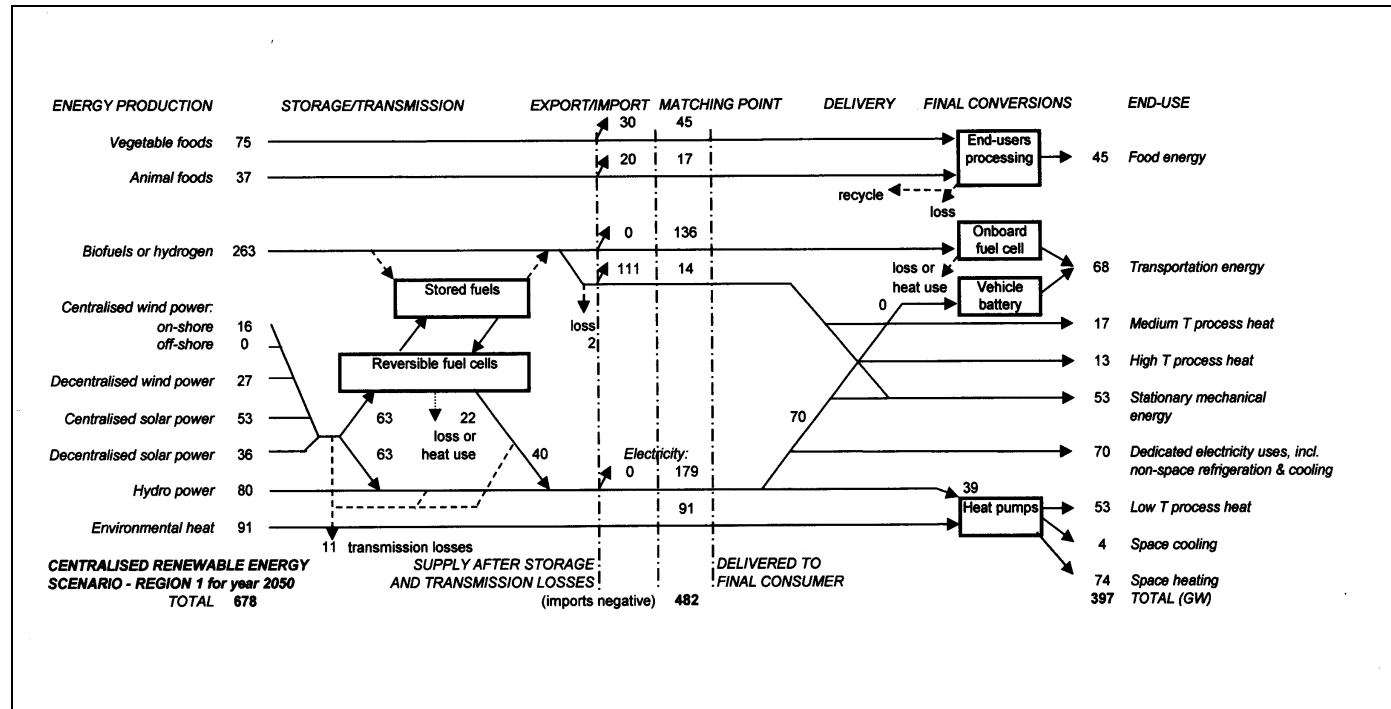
ENERGY PRODUCTION STORAGE/TRANSMISSION EXPORT/IMPORT MATCHING POINT DELIVERY FINAL CONVERSIONS END-USE

30 45

Vegetable foods 75

End-users processing

20 17

Animal foods 37

45 Food energy

recycle

loss

0 136

Biofuels or hydrogen 263

Onboard fuel cell

111 14

loss or heat use

68 Transportation energy

Stored fuels

Vehicle battery

0

Centralised wind power: on-shore 16 off-shore 0

loss 2

17 Medium T process heat

Decentralised wind power 27

Reversible fuel cells

13 High T process heat

Centralised solar power 53

63

22 loss or heat use

53 Stationary mechanical energy

70

Decentralised solar power 36

63

40

Electricity: 0 179

70 Dedicated electricity uses, incl. non-space refrigeration & cooling

Hydro power 80

39

91

Heat pumps

53 Low T process heat

Environmental heat 91

11 transmission losses

4 Space cooling

CENTRALISED RENEWABLE ENERGY SCENARIO - REGION 1 for year 2050

SUPPLY AFTER STORAGE AND TRANSMISSION LOSSES

DELIVERED TO FINAL CONSUMER

74 Space heating

TOTAL 678

(imports negative) 482

397 TOTAL (GW)